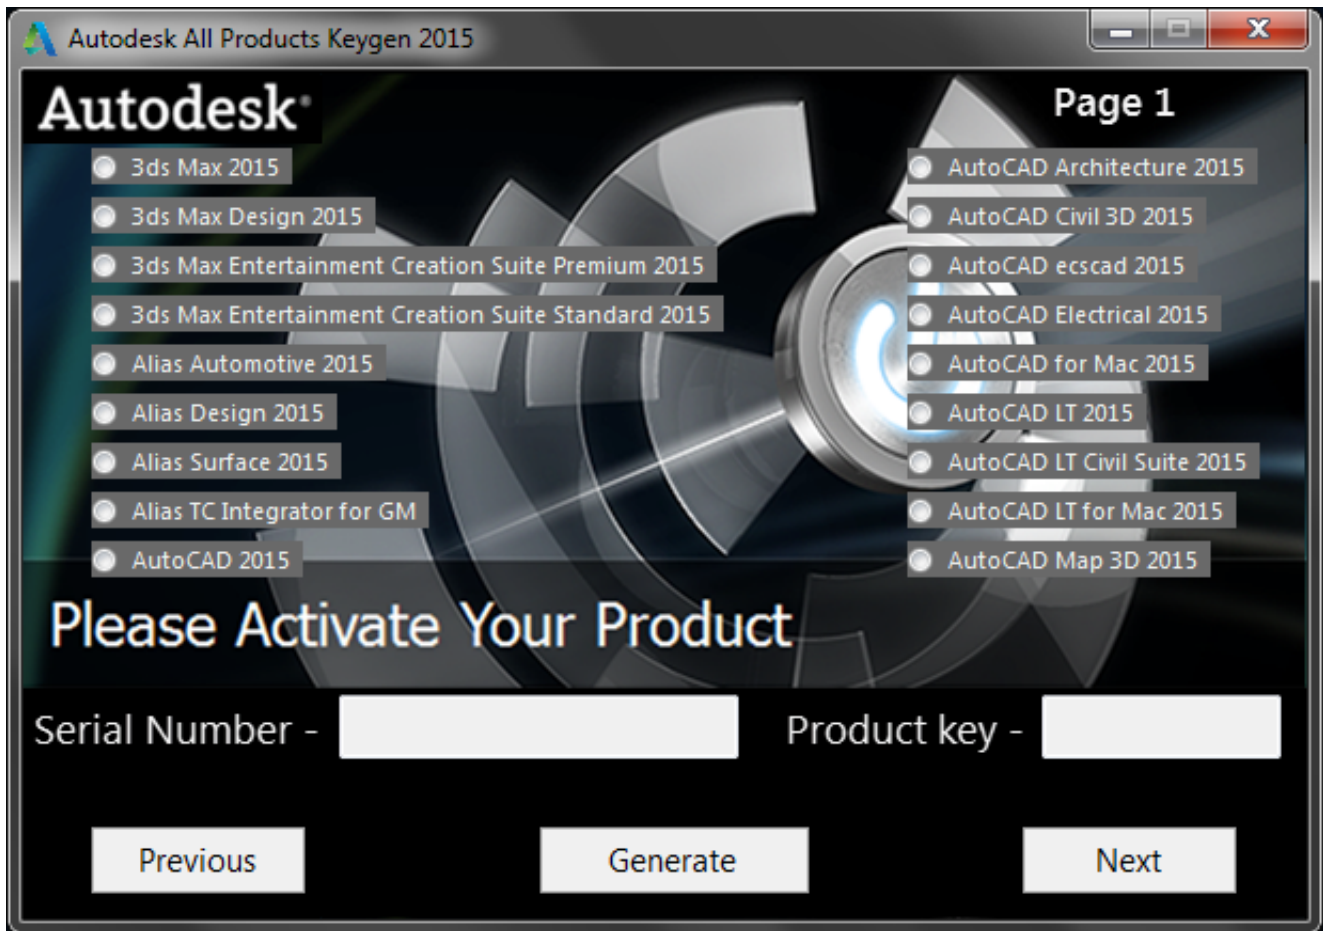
Autodesk All Products Keygen 2015

Autodesk

Page 1

3ds Max 2015
3ds Max Design 2015
3ds Max Entertainment Creation Suite Premium 2015
3ds Max Entertainment Creation Suite Standard 2015
Alias Automotive 2015
Alias Design 2015
Alias Surface 2015
Alias TC Integrator for GM
AutoCAD 2015

AutoCAD Architecture 2015
AutoCAD Civil 3D 2015
AutoCAD ecscad 2015
AutoCAD Electrical 2015
AutoCAD for Mac 2015
AutoCAD LT 2015
AutoCAD LT Civil Suite 2015
AutoCAD LT for Mac 2015
AutoCAD Map 3D 2015

Please Activate Your Product

Serial Number -

Product key -

Previous

Generate

Next